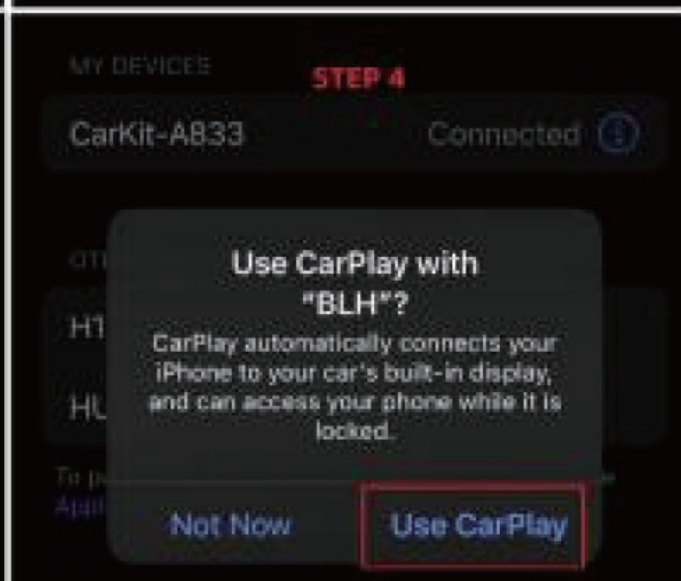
MY DEVICES

STEP 4

CarKit-A833

Connected

OT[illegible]

H1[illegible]

HU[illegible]

To p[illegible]

App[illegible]

Use CarPlay with "BLH"?

CarPlay automatically connects your iPhone to your car's built-in display, and can access your phone while it is locked.

Not Now

Use CarPlay